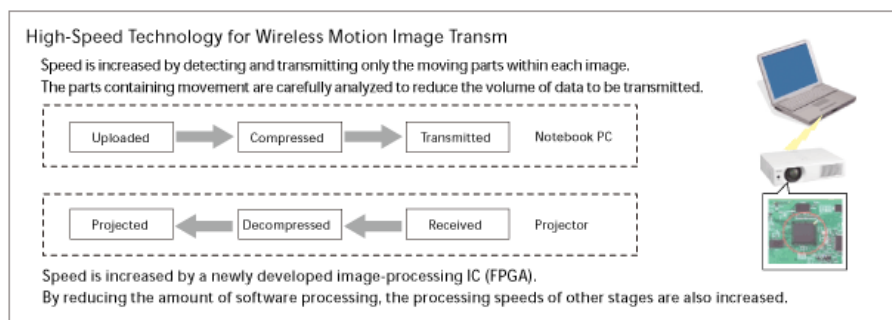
High-Speed Technology for Wireless Motion Image Transm

Speed is increased by detecting and transmitting only the moving parts within each image. The parts containing movement are carefully analyzed to reduce the volume of data to be transmitted.

Uploaded

Compressed

Transmitted

Notebook PC

Projected

Decompressed

Received

Projector

Speed is increased by a newly developed image-processing IC (FPGA). By reducing the amount of software processing, the processing speeds of other stages are also increased.